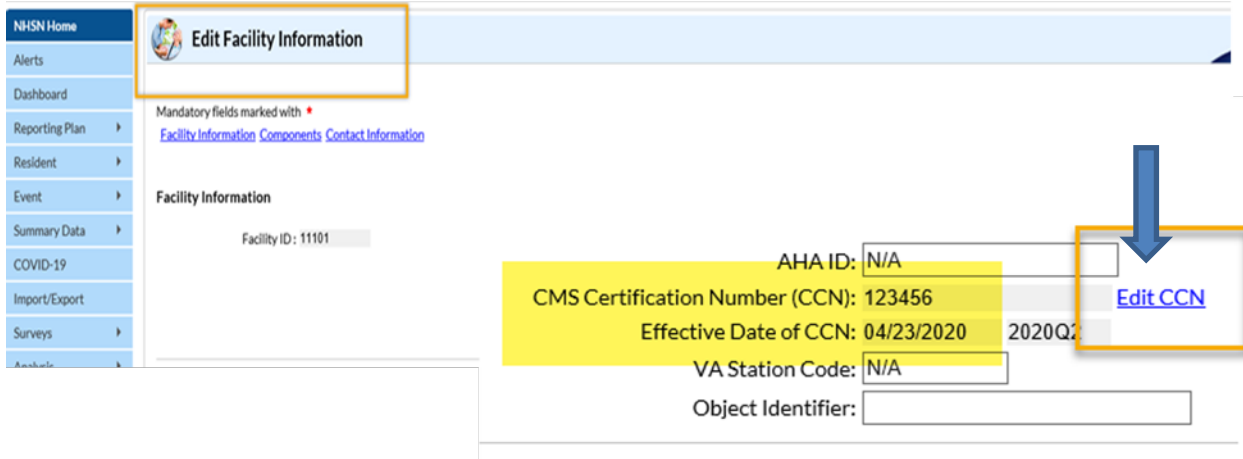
NHSN Home
Alerts
Dashboard
Reporting Plan
Resident
Event
Summary Data
COVID-19
Import/Export
Surveys
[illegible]

Edit Facility Information

Mandatory fields marked with *
Facility Information Components Contact Information

Facility Information

Facility ID : 11101

AHA ID: N/A
CMS Certification Number (CCN): 123456
Effective Date of CCN: 04/23/2020 2020Q2
VA Station Code: N/A
Object Identifier:

Edit CCN